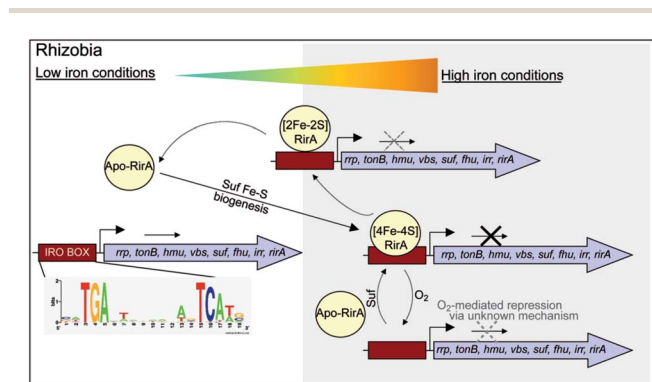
Rhizobia

Low iron conditions

High iron conditions

[2Fe-2S]
RirA

rrp, tonB, hmu, vbs, suf, fhu, irr, rirA

Apo-RirA

Suf Fe-S biogenesis

IRO BOX

rrp, tonB, hmu, vbs, suf, fhu, irr, rirA

[4Fe-4S]
RirA

rrp, tonB, hmu, vbs, suf, fhu, irr, rirA

TGA T A TCA

Apo-RirA

Suf

$O_2$

$O_2$-mediated repression via unknown mechanism

rrp, tonB, hmu, vbs, suf, fhu, irr, rirA